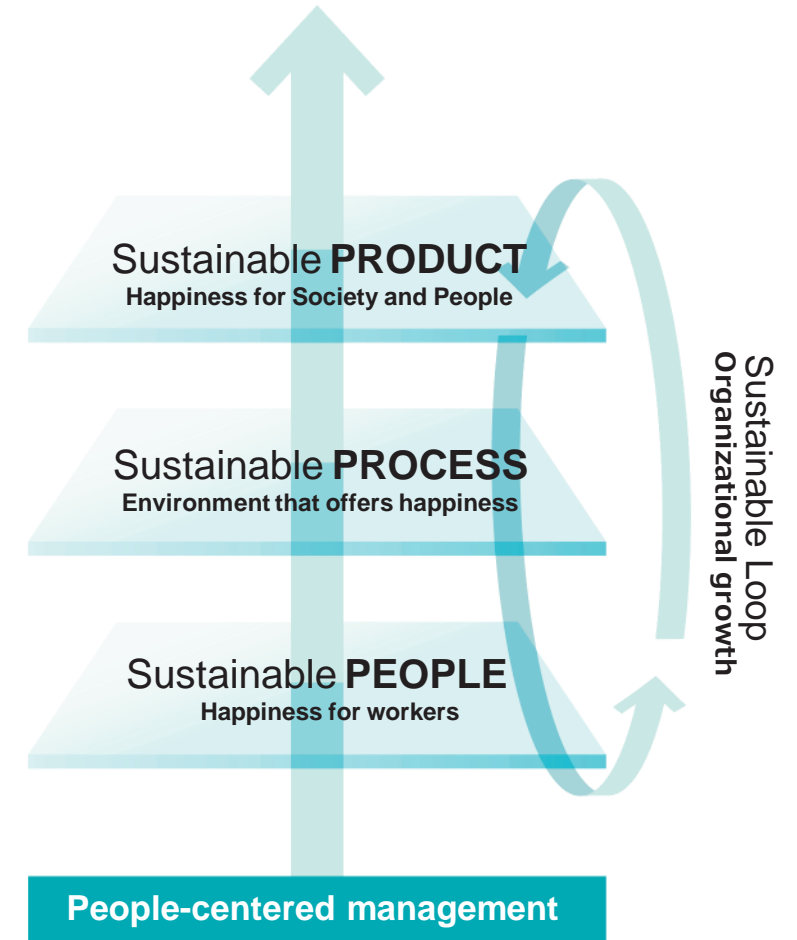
Sustainable **PRODUCT**
Happiness for Society and People

Sustainable **PROCESS**
Environment that offers happiness

Sustainable **PEOPLE**
Happiness for workers

Sustainable Loop
Organizational growth

People-centered management